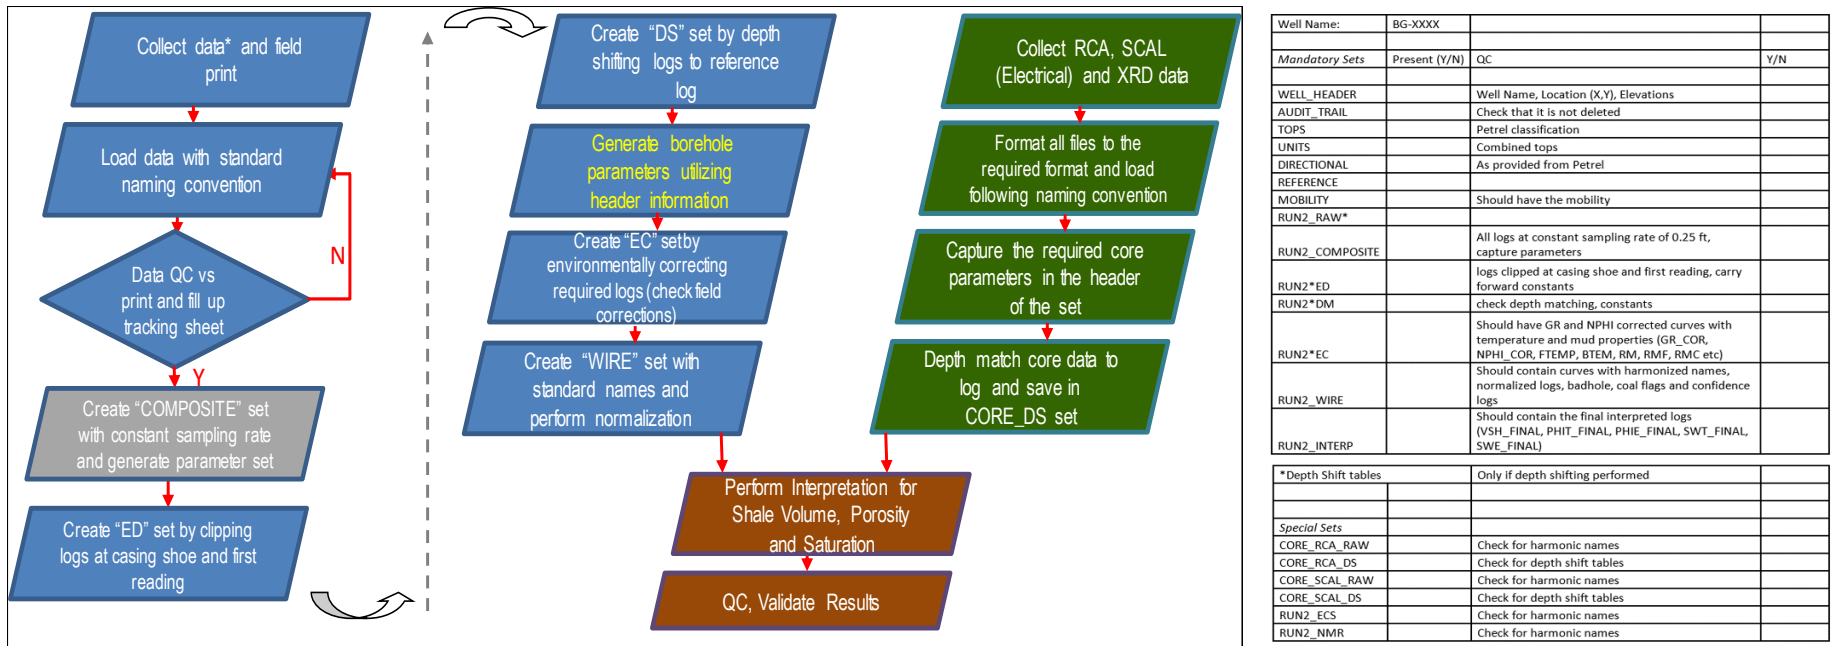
Collect data* and field print

Load data with standard naming convention

Data QC vs print and fill up tracking sheet

N

Y

Create "COMPOSITE" set with constant sampling rate and generate parameter set

Create "ED" set by clipping logs at casing shoe and first reading

Create "DS" set by depth shifting logs to reference log

Generate borehole parameters utilizing header information

Create "EC" set by environmentally correcting required logs (check field corrections)

Create "WIRE" set with standard names and perform normalization

Collect RCA, SCAL (Electrical) and XRD data

Format all files to the required format and load following naming convention

Capture the required core parameters in the header of the set

Depth match core data to log and save in CORE_DS set

Perform Interpretation for Shale Volume, Porosity and Saturation

QC, Validate Results

| Well Name: | BG-XXXX | | |
|---|---|---|---|
| | | | |
| Mandatory Sets | Present (Y/N) | QC | Y/N |
| | | | |
| WELL_HEADER | | Well Name, Location (X,Y), Elevations | |
| AUDIT_TRAIL | | Check that it is not deleted | |
| TOPS | | Petrel classification | |
| UNITS | | Combined tops | |
| DIRECTIONAL | | As provided from Petrel | |
| REFERENCE | | | |
| MOBILITY | | Should have the mobility | |
| RUN2_RAW* | | | |
| RUN2_COMPOSITE | | All logs at constant sampling rate of 0.25 ft, capture parameters | |
| RUN2*ED | | logs clipped at casing shoe and first reading, carry forward constants | |
| RUN2*DM | | check depth matching, constants | |
| RUN2*EC | | Should have GR and NPHI corrected curves with temperature and mud properties (GR_COR, NPHI_COR, FTEMP, BTEM, RM, RMF, RMC etc) | |
| RUN2_WIRE | | Should contain curves with harmonized names, normalized logs, badhole, coal flags and confidence logs | |
| RUN2_INTERP | | Should contain the final interpreted logs (VSH_FINAL, PHIT_FINAL, PHIE_FINAL, SWT_FINAL, SWE_FINAL) | |

| *Depth Shift tables | | Only if depth shifting performed | |
|---|---|---|---|
| | | | |
| | | | |
| Special Sets | | | |
| CORE_RCA_RAW | | Check for harmonic names | |
| CORE_RCA_DS | | Check for depth shift tables | |
| CORE_SCAL_RAW | | Check for harmonic names | |
| CORE_SCAL_DS | | Check for depth shift tables | |
| RUN2_ECS | | Check for harmonic names | |
| RUN2_NMR | | Check for harmonic names | |